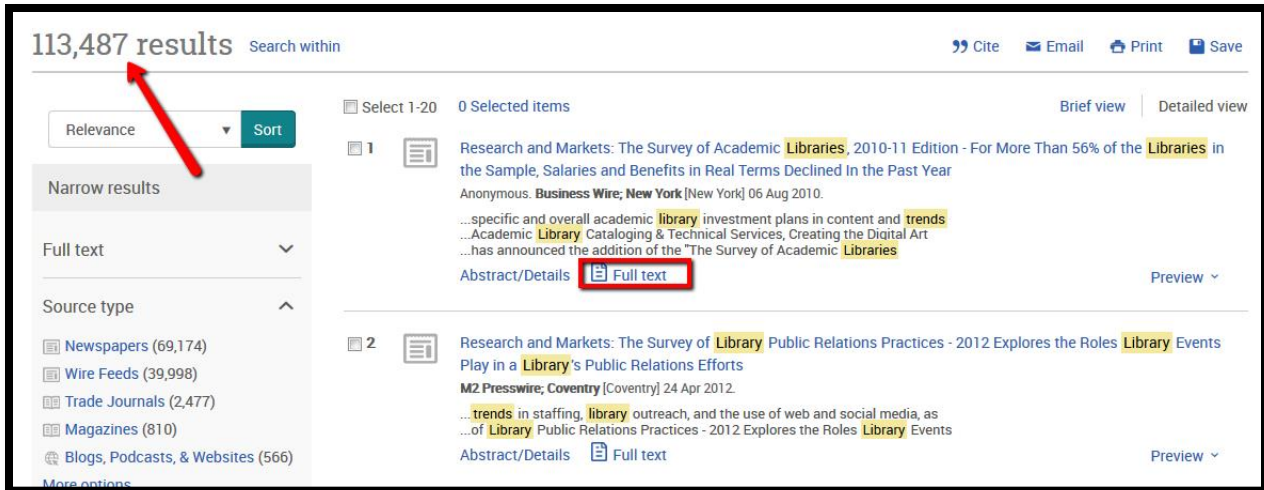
113,487 results Search within

Cite Email Print Save

Relevance Sort

Narrow results

Full text

Source type

Newspapers (69,174)
Wire Feeds (39,998)
Trade Journals (2,477)
Magazines (810)
Blogs, Podcasts, & Websites (566)
More options

Select 1-20 0 Selected items Brief view Detailed view

1 Research and Markets: The Survey of Academic Libraries, 2010-11 Edition - For More Than 56% of the Libraries in the Sample, Salaries and Benefits in Real Terms Declined In the Past Year

Anonymous. Business Wire; New York [New York] 06 Aug 2010.

...specific and overall academic library investment plans in content and trends
...Academic Library Cataloging & Technical Services, Creating the Digital Art
...has announced the addition of the "The Survey of Academic Libraries

Abstract/Details Full text Preview

2 Research and Markets: The Survey of Library Public Relations Practices - 2012 Explores the Roles Library Events Play in a Library's Public Relations Efforts

M2 Presswire; Coventry [Coventry] 24 Apr 2012.

...trends in staffing, library outreach, and the use of web and social media, as
...of Library Public Relations Practices - 2012 Explores the Roles Library Events

Abstract/Details Full text Preview